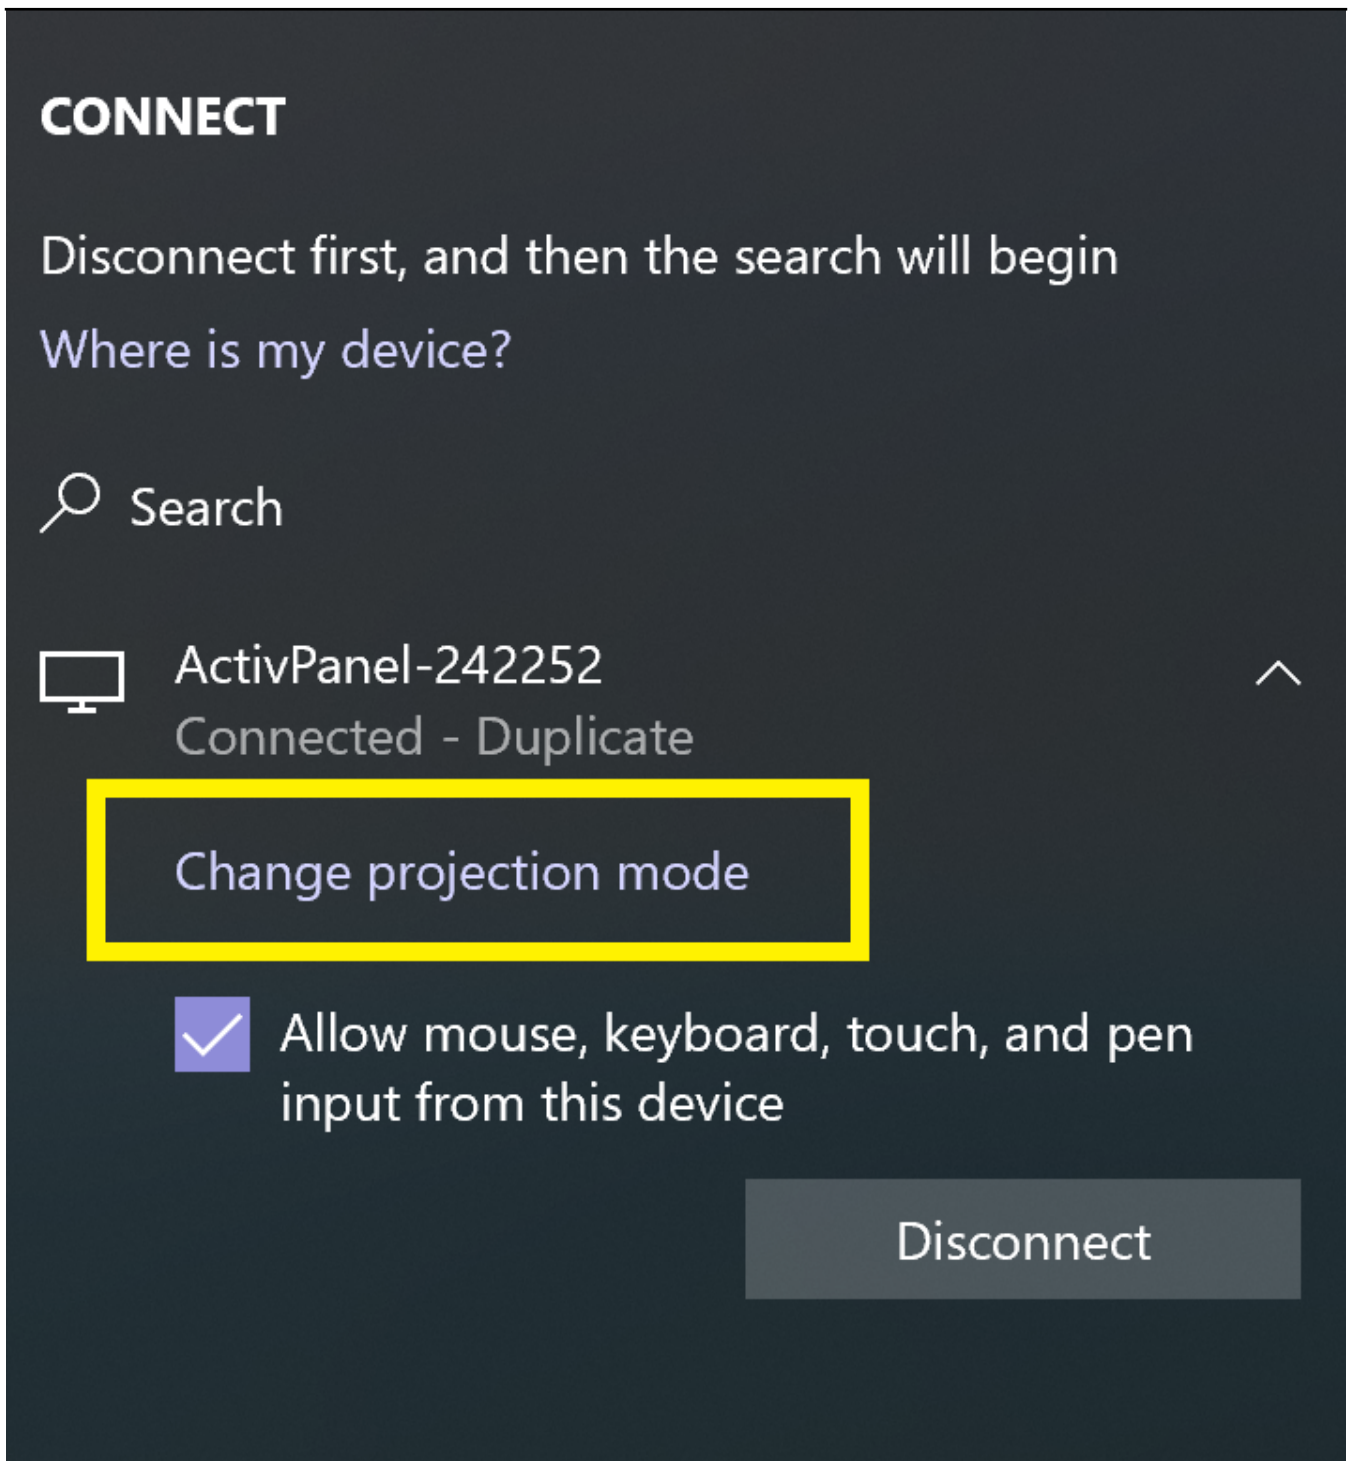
CONNECT

Disconnect first, and then the search will begin

Where is my device?

Search

ActivPanel-242252
Connected - Duplicate

Change projection mode

Allow mouse, keyboard, touch, and pen input from this device

Disconnect